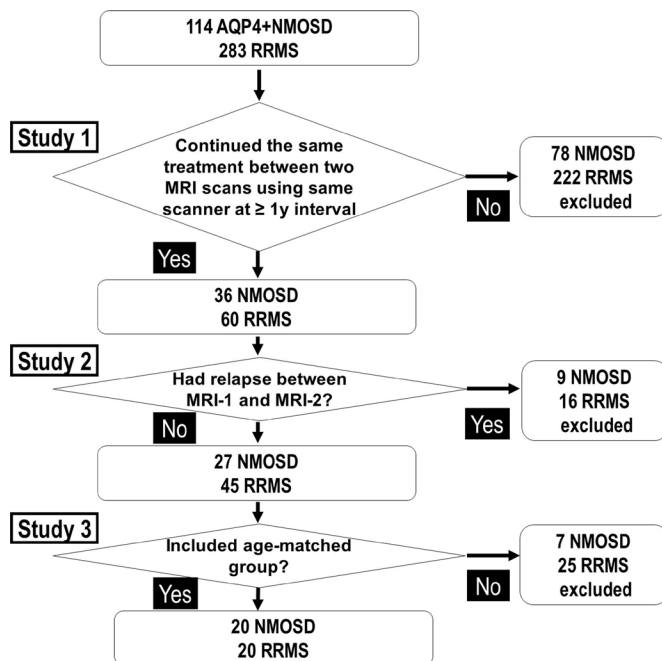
114 AQP4+NMOSD
283 RRMS

Study 1

Continued the same treatment between two MRI scans using same scanner at ≥ 1y interval

No

78 NMOSD
222 RRMS
excluded

Yes

36 NMOSD
60 RRMS

Study 2

Had relapse between MRI-1 and MRI-2?

Yes

9 NMOSD
16 RRMS
excluded

No

27 NMOSD
45 RRMS

Study 3

Included age-matched group?

No

7 NMOSD
25 RRMS
excluded

Yes

20 NMOSD
20 RRMS